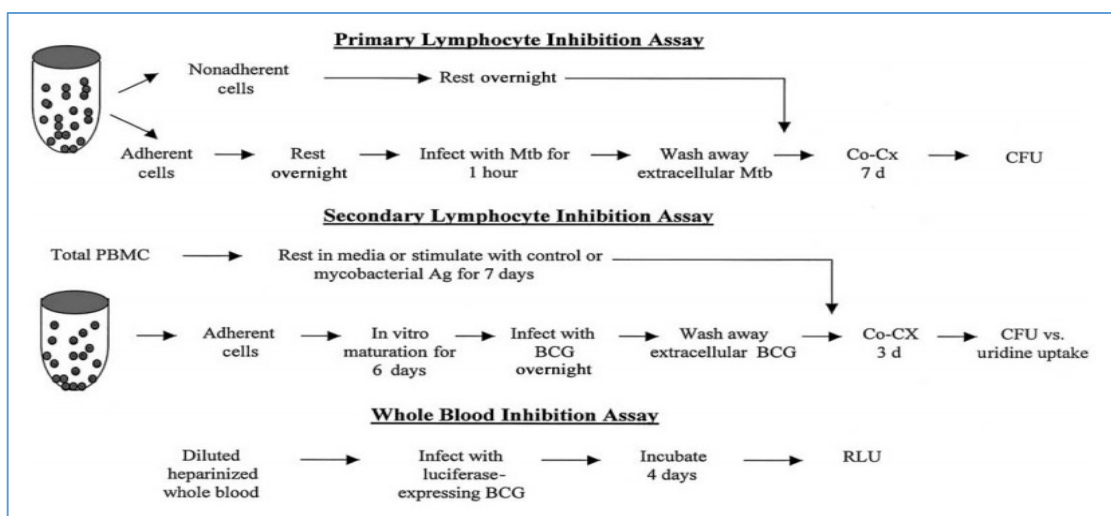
Primary Lymphocyte Inhibition Assay

Nonadherent cells

Rest overnight

Adherent cells

Rest overnight

Infect with Mtb for 1 hour

Wash away extracellular Mtb

Co-Cx 7 d

CFU

Secondary Lymphocyte Inhibition Assay

Total PBMC

Rest in media or stimulate with control or mycobacterial Ag for 7 days

Adherent cells

In vitro maturation for 6 days

Infect with BCG overnight

Wash away extracellular BCG

Co-CX 3 d

CFU vs. uridine uptake

Whole Blood Inhibition Assay

Diluted heparinized whole blood

Infect with luciferase-expressing BCG

Incubate 4 days

RLU